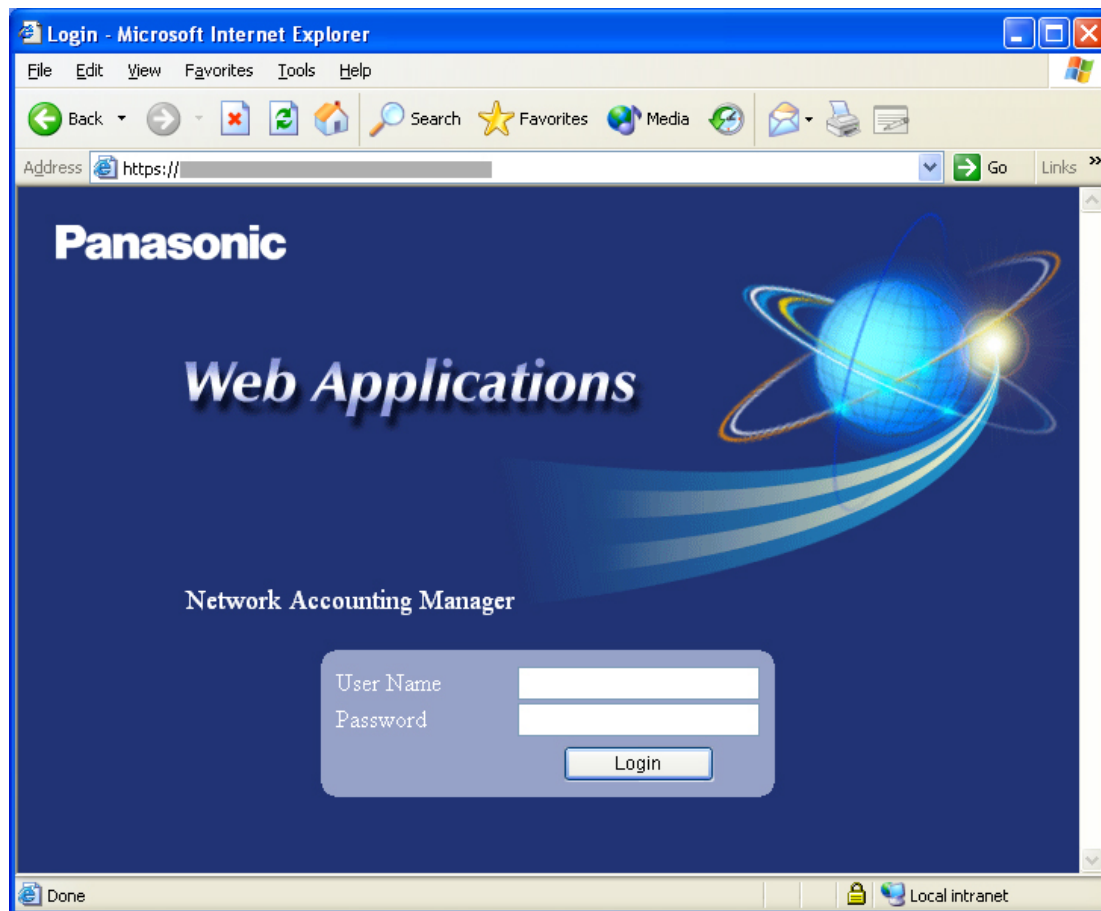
Login - Microsoft Internet Explorer

File Edit View Favorites Tools Help

Back Search Favorites Media

Address https://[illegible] Go Links »

Panasonic

Web Applications

Network Accounting Manager

User Name

Password

Login

Done

Local intranet